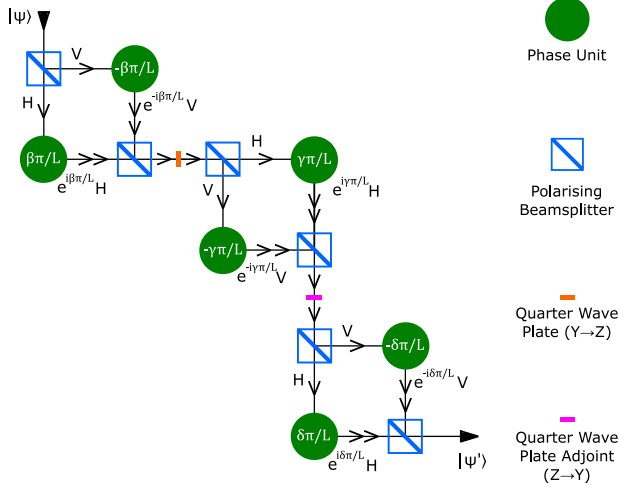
$|\psi\rangle$

V

$-\beta\pi/L$

H

$e^{-i\beta\pi/L}V$

$\beta\pi/L$

$e^{i\beta\pi/L}H$

H

$\gamma\pi/L$

V

$e^{i\gamma\pi/L}H$

$-\gamma\pi/L$

$e^{-i\gamma\pi/L}V$

V

$-\delta\pi/L$

H

$e^{-i\delta\pi/L}V$

$\delta\pi/L$

$e^{i\delta\pi/L}H$

$|\psi'\rangle$

Phase Unit

Polarising Beamsplitter

Quarter Wave Plate (Y→Z)

Quarter Wave Plate Adjoint (Z→Y)